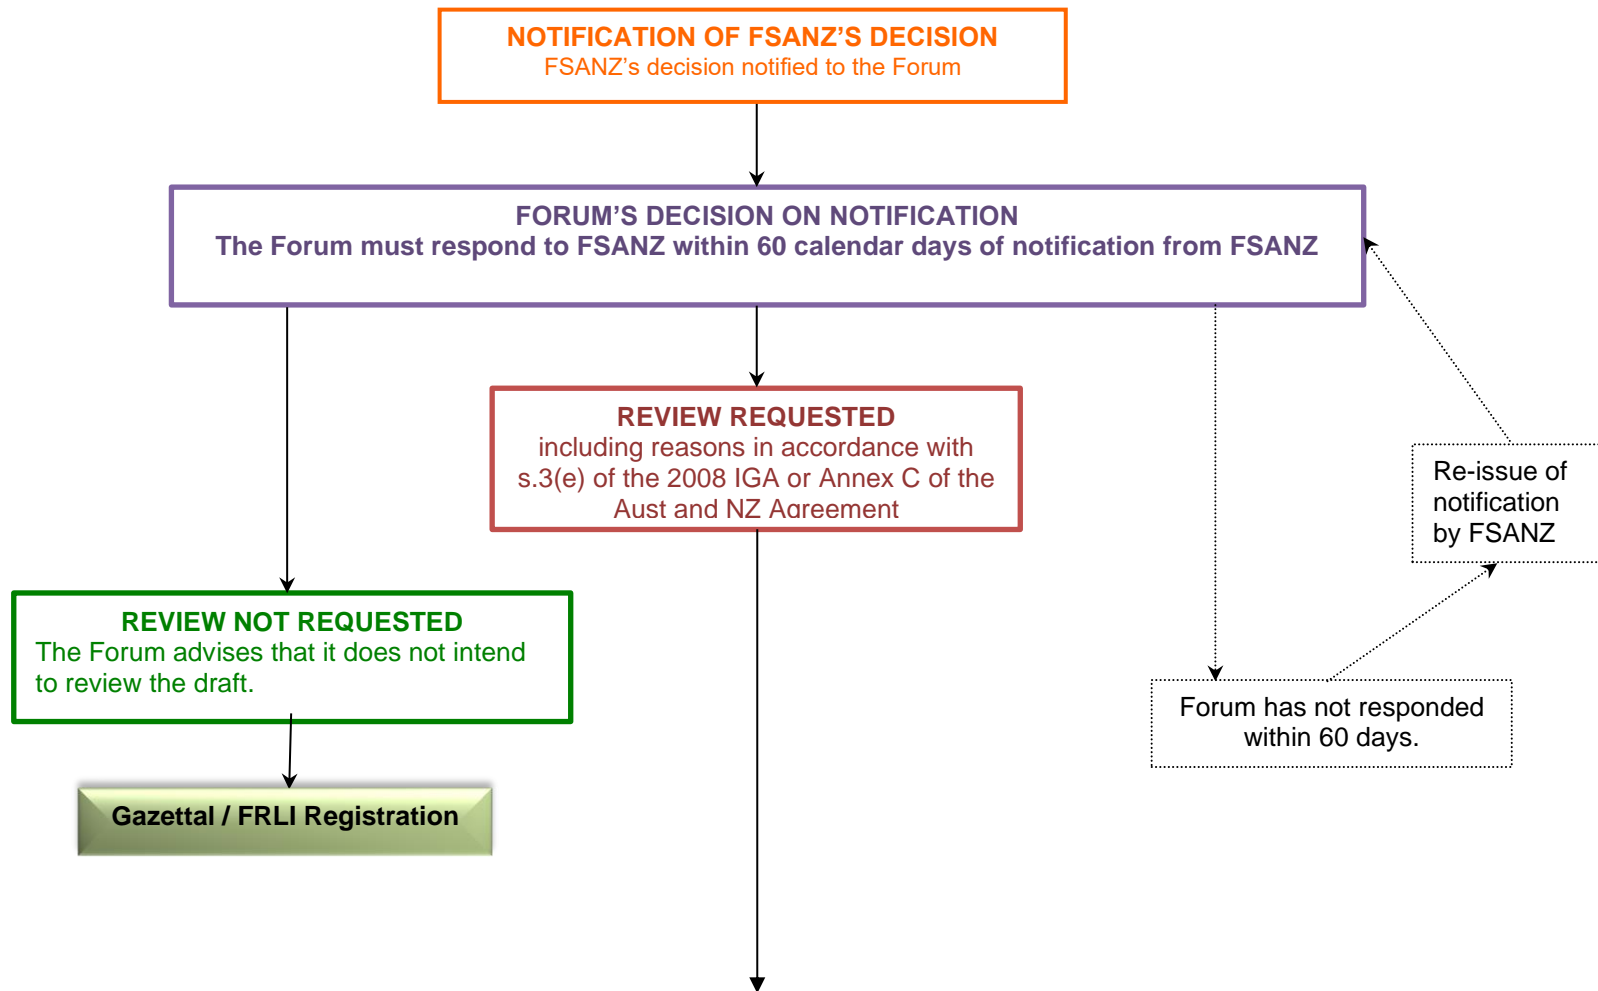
NOTIFICATION OF FSANZ'S DECISION
FSANZ's decision notified to the Forum

FORUM'S DECISION ON NOTIFICATION
The Forum must respond to FSANZ within 60 calendar days of notification from FSANZ

REVIEW REQUESTED
including reasons in accordance with s.3(e) of the 2008 IGA or Annex C of the Aust and NZ Agreement

Re-issue of notification by FSANZ

REVIEW NOT REQUESTED
The Forum advises that it does not intend to review the draft.

Forum has not responded within 60 days.

Gazettal / FRLI Registration